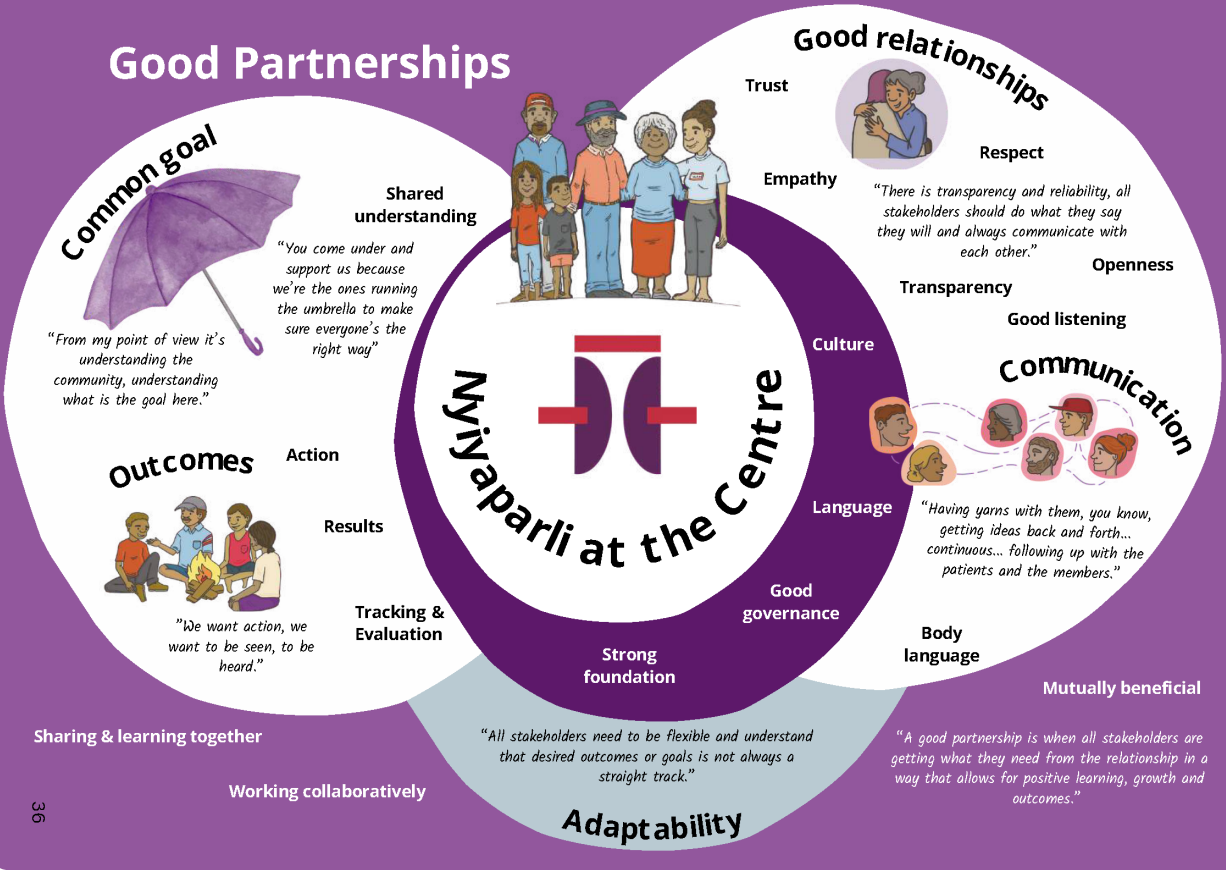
Good Partnerships

Common goal

Shared understanding

"You come under and support us because we're the ones running the umbrella to make sure everyone's the right way"

"From my point of view it's understanding the community, understanding what is the goal here."

Outcomes

Action

Results

Tracking & Evaluation

"We want action, we want to be seen, to be heard."

Nyiyaparli at the Centre

Culture

Language

Good governance

Strong foundation

Good relationships

Trust

Respect

Empathy

"There is transparency and reliability, all stakeholders should do what they say they will and always communicate with each other."

Openness

Transparency

Good listening

Communication

"Having yarns with them, you know, getting ideas back and forth... continuous... following up with the patients and the members."

Body language

Mutually beneficial

"A good partnership is when all stakeholders are getting what they need from the relationship in a way that allows for positive learning, growth and outcomes."

Sharing & learning together

Working collaboratively

"All stakeholders need to be flexible and understand that desired outcomes or goals is not always a straight track."

Adaptability

36